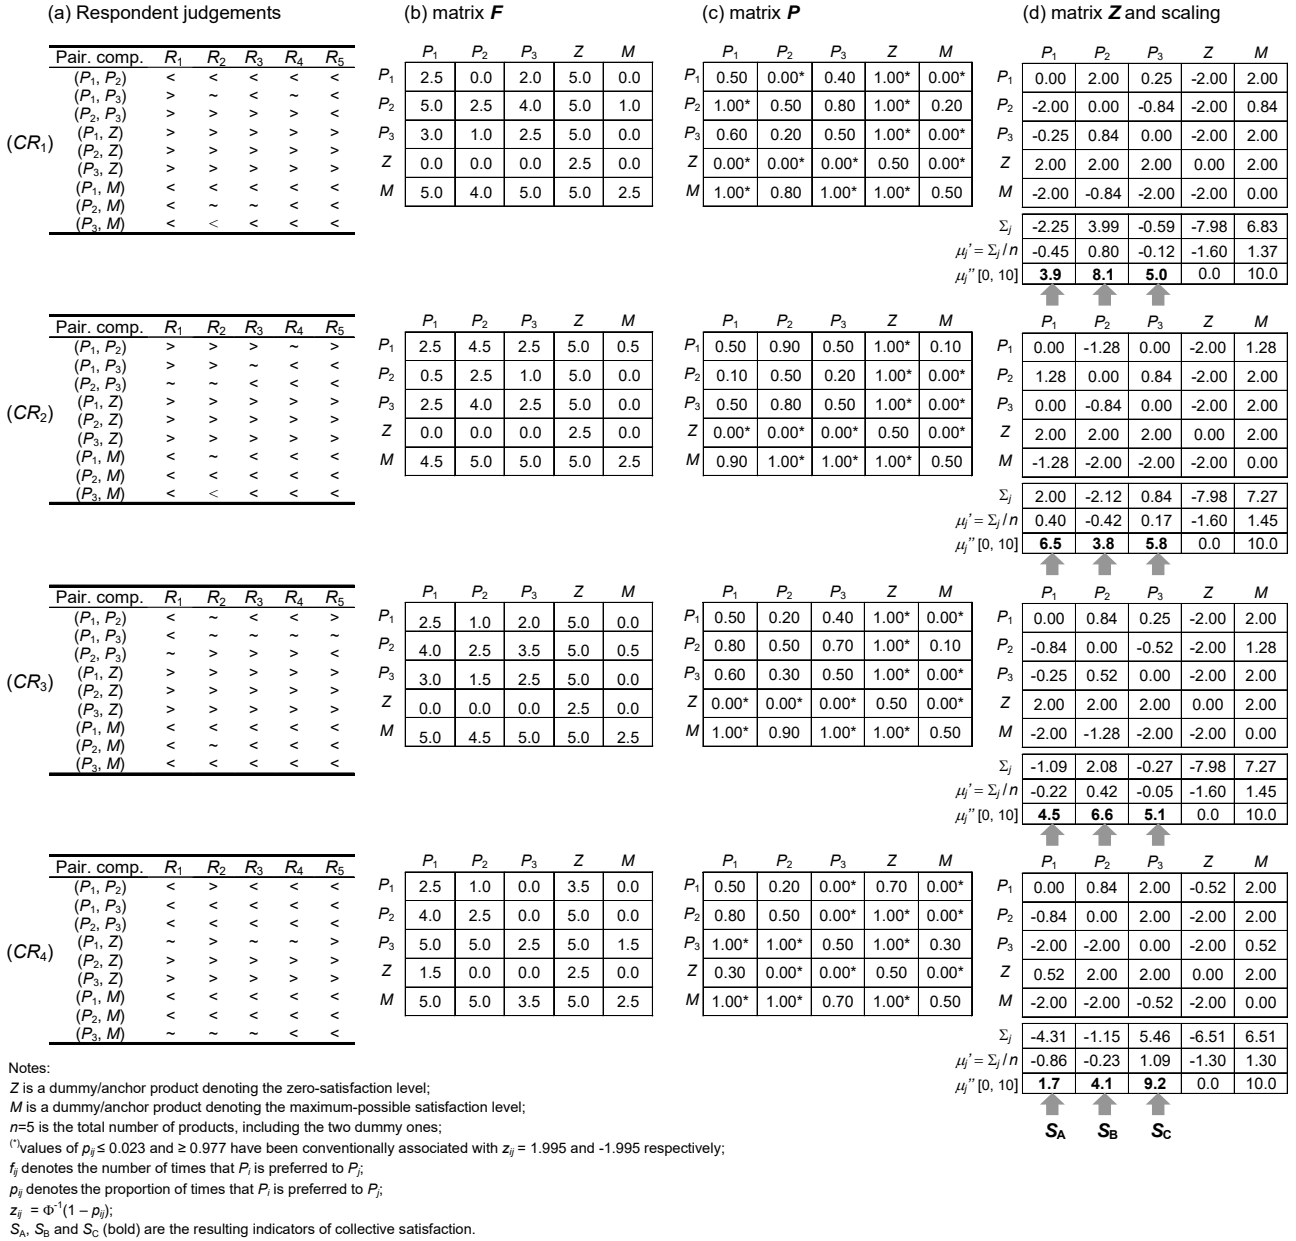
(a) Respondent judgements

(b) matrix $\boldsymbol{F}$

(c) matrix $\boldsymbol{P}$

(d) matrix $\boldsymbol{Z}$ and scaling

($CR_1$)

| Pair. comp. | $R_1$ | $R_2$ | $R_3$ | $R_4$ | $R_5$ |
|---|---|---|---|---|---|
| ($P_1$, $P_2$) | < | < | < | < | < |
| ($P_1$, $P_3$) | > | ~ | < | ~ | < |
| ($P_2$, $P_3$) | > | > | > | > | < |
| ($P_1$, $Z$) | > | > | > | > | > |
| ($P_2$, $Z$) | > | > | > | > | > |
| ($P_3$, $Z$) | > | > | > | > | > |
| ($P_1$, $M$) | < | < | < | < | < |
| ($P_2$, $M$) | < | ~ | ~ | < | < |
| ($P_3$, $M$) | < | < | < | < | < |

| | $P_1$ | $P_2$ | $P_3$ | $Z$ | $M$ |
|---|---|---|---|---|---|
| $P_1$ | 2.5 | 0.0 | 2.0 | 5.0 | 0.0 |
| $P_2$ | 5.0 | 2.5 | 4.0 | 5.0 | 1.0 |
| $P_3$ | 3.0 | 1.0 | 2.5 | 5.0 | 0.0 |
| $Z$ | 0.0 | 0.0 | 0.0 | 2.5 | 0.0 |
| $M$ | 5.0 | 4.0 | 5.0 | 5.0 | 2.5 |

| | $P_1$ | $P_2$ | $P_3$ | $Z$ | $M$ |
|---|---|---|---|---|---|
| $P_1$ | 0.50 | 0.00* | 0.40 | 1.00* | 0.00* |
| $P_2$ | 1.00* | 0.50 | 0.80 | 1.00* | 0.20 |
| $P_3$ | 0.60 | 0.20 | 0.50 | 1.00* | 0.00* |
| $Z$ | 0.00* | 0.00* | 0.00* | 0.50 | 0.00* |
| $M$ | 1.00* | 0.80 | 1.00* | 1.00* | 0.50 |

| | $P_1$ | $P_2$ | $P_3$ | $Z$ | $M$ |
|---|---|---|---|---|---|
| $P_1$ | 0.00 | 2.00 | 0.25 | -2.00 | 2.00 |
| $P_2$ | -2.00 | 0.00 | -0.84 | -2.00 | 0.84 |
| $P_3$ | -0.25 | 0.84 | 0.00 | -2.00 | 2.00 |
| $Z$ | 2.00 | 2.00 | 2.00 | 0.00 | 2.00 |
| $M$ | -2.00 | -0.84 | -2.00 | -2.00 | 0.00 |
| $\Sigma_j$ | -2.25 | 3.99 | -0.59 | -7.98 | 6.83 |
| $\mu_j' = \Sigma_j / n$ | -0.45 | 0.80 | -0.12 | -1.60 | 1.37 |
| $\mu_j''$ [0, 10] | **3.9** | **8.1** | **5.0** | 0.0 | 10.0 |

($CR_2$)

| Pair. comp. | $R_1$ | $R_2$ | $R_3$ | $R_4$ | $R_5$ |
|---|---|---|---|---|---|
| ($P_1$, $P_2$) | > | > | > | ~ | > |
| ($P_1$, $P_3$) | > | > | ~ | < | < |
| ($P_2$, $P_3$) | ~ | ~ | < | < | < |
| ($P_1$, $Z$) | > | > | > | > | > |
| ($P_2$, $Z$) | > | > | > | > | > |
| ($P_3$, $Z$) | > | > | > | > | > |
| ($P_1$, $M$) | < | ~ | < | < | < |
| ($P_2$, $M$) | < | < | < | < | < |
| ($P_3$, $M$) | < | < | < | < | < |

| | $P_1$ | $P_2$ | $P_3$ | $Z$ | $M$ |
|---|---|---|---|---|---|
| $P_1$ | 2.5 | 4.5 | 2.5 | 5.0 | 0.5 |
| $P_2$ | 0.5 | 2.5 | 1.0 | 5.0 | 0.0 |
| $P_3$ | 2.5 | 4.0 | 2.5 | 5.0 | 0.0 |
| $Z$ | 0.0 | 0.0 | 0.0 | 2.5 | 0.0 |
| $M$ | 4.5 | 5.0 | 5.0 | 5.0 | 2.5 |

| | $P_1$ | $P_2$ | $P_3$ | $Z$ | $M$ |
|---|---|---|---|---|---|
| $P_1$ | 0.50 | 0.90 | 0.50 | 1.00* | 0.10 |
| $P_2$ | 0.10 | 0.50 | 0.20 | 1.00* | 0.00* |
| $P_3$ | 0.50 | 0.80 | 0.50 | 1.00* | 0.00* |
| $Z$ | 0.00* | 0.00* | 0.00* | 0.50 | 0.00* |
| $M$ | 0.90 | 1.00* | 1.00* | 1.00* | 0.50 |

| | $P_1$ | $P_2$ | $P_3$ | $Z$ | $M$ |
|---|---|---|---|---|---|
| $P_1$ | 0.00 | -1.28 | 0.00 | -2.00 | 1.28 |
| $P_2$ | 1.28 | 0.00 | 0.84 | -2.00 | 2.00 |
| $P_3$ | 0.00 | -0.84 | 0.00 | -2.00 | 2.00 |
| $Z$ | 2.00 | 2.00 | 2.00 | 0.00 | 2.00 |
| $M$ | -1.28 | -2.00 | -2.00 | -2.00 | 0.00 |
| $\Sigma_j$ | 2.00 | -2.12 | 0.84 | -7.98 | 7.27 |
| $\mu_j' = \Sigma_j / n$ | 0.40 | -0.42 | 0.17 | -1.60 | 1.45 |
| $\mu_j''$ [0, 10] | **6.5** | **3.8** | **5.8** | 0.0 | 10.0 |

($CR_3$)

| Pair. comp. | $R_1$ | $R_2$ | $R_3$ | $R_4$ | $R_5$ |
|---|---|---|---|---|---|
| ($P_1$, $P_2$) | < | ~ | < | < | > |
| ($P_1$, $P_3$) | < | ~ | ~ | ~ | ~ |
| ($P_2$, $P_3$) | ~ | > | > | > | > |
| ($P_1$, $Z$) | > | > | > | > | > |
| ($P_2$, $Z$) | > | > | > | > | > |
| ($P_3$, $Z$) | > | > | > | > | > |
| ($P_1$, $M$) | < | < | < | < | < |
| ($P_2$, $M$) | < | ~ | < | < | < |
| ($P_3$, $M$) | < | < | < | < | < |

| | $P_1$ | $P_2$ | $P_3$ | $Z$ | $M$ |
|---|---|---|---|---|---|
| $P_1$ | 2.5 | 1.0 | 2.0 | 5.0 | 0.0 |
| $P_2$ | 4.0 | 2.5 | 3.5 | 5.0 | 0.5 |
| $P_3$ | 3.0 | 1.5 | 2.5 | 5.0 | 0.0 |
| $Z$ | 0.0 | 0.0 | 0.0 | 2.5 | 0.0 |
| $M$ | 5.0 | 4.5 | 5.0 | 5.0 | 2.5 |

| | $P_1$ | $P_2$ | $P_3$ | $Z$ | $M$ |
|---|---|---|---|---|---|
| $P_1$ | 0.50 | 0.20 | 0.40 | 1.00* | 0.00* |
| $P_2$ | 0.80 | 0.50 | 0.70 | 1.00* | 0.10 |
| $P_3$ | 0.60 | 0.30 | 0.50 | 1.00* | 0.00* |
| $Z$ | 0.00* | 0.00* | 0.00* | 0.50 | 0.00* |
| $M$ | 1.00* | 0.90 | 1.00* | 1.00* | 0.50 |

| | $P_1$ | $P_2$ | $P_3$ | $Z$ | $M$ |
|---|---|---|---|---|---|
| $P_1$ | 0.00 | 0.84 | 0.25 | -2.00 | 2.00 |
| $P_2$ | -0.84 | 0.00 | -0.52 | -2.00 | 1.28 |
| $P_3$ | -0.25 | 0.52 | 0.00 | -2.00 | 2.00 |
| $Z$ | 2.00 | 2.00 | 2.00 | 0.00 | 2.00 |
| $M$ | -2.00 | -1.28 | -2.00 | -2.00 | 0.00 |
| $\Sigma_j$ | -1.09 | 2.08 | -0.27 | -7.98 | 7.27 |
| $\mu_j' = \Sigma_j / n$ | -0.22 | 0.42 | -0.05 | -1.60 | 1.45 |
| $\mu_j''$ [0, 10] | **4.5** | **6.6** | **5.1** | 0.0 | 10.0 |

($CR_4$)

| Pair. comp. | $R_1$ | $R_2$ | $R_3$ | $R_4$ | $R_5$ |
|---|---|---|---|---|---|
| ($P_1$, $P_2$) | < | > | < | < | < |
| ($P_1$, $P_3$) | < | < | < | < | < |
| ($P_2$, $P_3$) | < | < | < | < | < |
| ($P_1$, $Z$) | ~ | > | ~ | ~ | > |
| ($P_2$, $Z$) | > | > | > | > | > |
| ($P_3$, $Z$) | > | > | > | > | > |
| ($P_1$, $M$) | < | < | < | < | < |
| ($P_2$, $M$) | < | < | < | < | < |
| ($P_3$, $M$) | ~ | ~ | ~ | < | < |

| | $P_1$ | $P_2$ | $P_3$ | $Z$ | $M$ |
|---|---|---|---|---|---|
| $P_1$ | 2.5 | 1.0 | 0.0 | 3.5 | 0.0 |
| $P_2$ | 4.0 | 2.5 | 0.0 | 5.0 | 0.0 |
| $P_3$ | 5.0 | 5.0 | 2.5 | 5.0 | 1.5 |
| $Z$ | 1.5 | 0.0 | 0.0 | 2.5 | 0.0 |
| $M$ | 5.0 | 5.0 | 3.5 | 5.0 | 2.5 |

| | $P_1$ | $P_2$ | $P_3$ | $Z$ | $M$ |
|---|---|---|---|---|---|
| $P_1$ | 0.50 | 0.20 | 0.00* | 0.70 | 0.00* |
| $P_2$ | 0.80 | 0.50 | 0.00* | 1.00* | 0.00* |
| $P_3$ | 1.00* | 1.00* | 0.50 | 1.00* | 0.30 |
| $Z$ | 0.30 | 0.00* | 0.00* | 0.50 | 0.00* |
| $M$ | 1.00* | 1.00* | 0.70 | 1.00* | 0.50 |

| | $P_1$ | $P_2$ | $P_3$ | $Z$ | $M$ |
|---|---|---|---|---|---|
| $P_1$ | 0.00 | 0.84 | 2.00 | -0.52 | 2.00 |
| $P_2$ | -0.84 | 0.00 | 2.00 | -2.00 | 2.00 |
| $P_3$ | -2.00 | -2.00 | 0.00 | -2.00 | 0.52 |
| $Z$ | 0.52 | 2.00 | 2.00 | 0.00 | 2.00 |
| $M$ | -2.00 | -2.00 | -0.52 | -2.00 | 0.00 |
| $\Sigma_j$ | -4.31 | -1.15 | 5.46 | -6.51 | 6.51 |
| $\mu_j' = \Sigma_j / n$ | -0.86 | -0.23 | 1.09 | -1.30 | 1.30 |
| $\mu_j''$ [0, 10] | **1.7** | **4.1** | **9.2** | 0.0 | 10.0 |

$S_A$ $S_B$ $S_C$

Notes:
$Z$ is a dummy/anchor product denoting the zero-satisfaction level;
$M$ is a dummy/anchor product denoting the maximum-possible satisfaction level;
$n$=5 is the total number of products, including the two dummy ones;
(*)values of $p_{ij} \leq 0.023$ and $\geq 0.977$ have been conventionally associated with $z_{ij}$ = 1.995 and -1.995 respectively;
$f_{ij}$ denotes the number of times that $P_i$ is preferred to $P_j$;
$p_{ij}$ denotes the proportion of times that $P_i$ is preferred to $P_j$;
$z_{ij} = \Phi^{-1}(1 - p_{ij})$;
$S_A$, $S_B$ and $S_C$ (bold) are the resulting indicators of collective satisfaction.